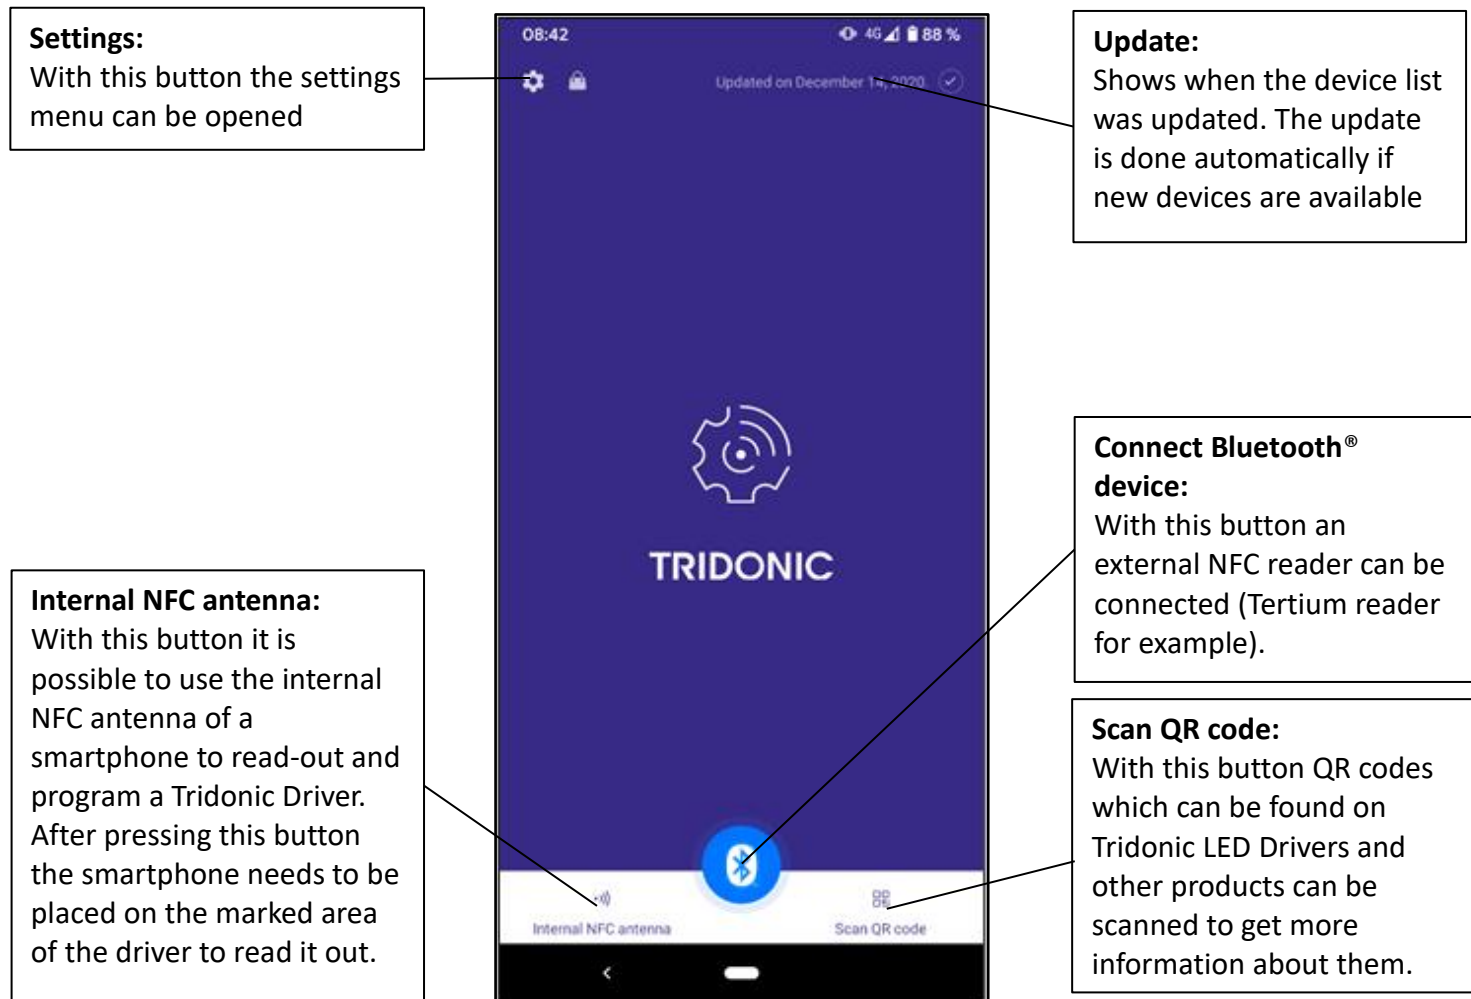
**Settings:**
With this button the settings menu can be opened

08:42

4G 88 %

Updated on December 14, 2020

**Update:**
Shows when the device list was updated. The update is done automatically if new devices are available

TRIDONIC

**Connect Bluetooth® device:**
With this button an external NFC reader can be connected (Tertium reader for example).

**Internal NFC antenna:**
With this button it is possible to use the internal NFC antenna of a smartphone to read-out and program a Tridonic Driver. After pressing this button the smartphone needs to be placed on the marked area of the driver to read it out.

Internal NFC antenna

Scan QR code

**Scan QR code:**
With this button QR codes which can be found on Tridonic LED Drivers and other products can be scanned to get more information about them.